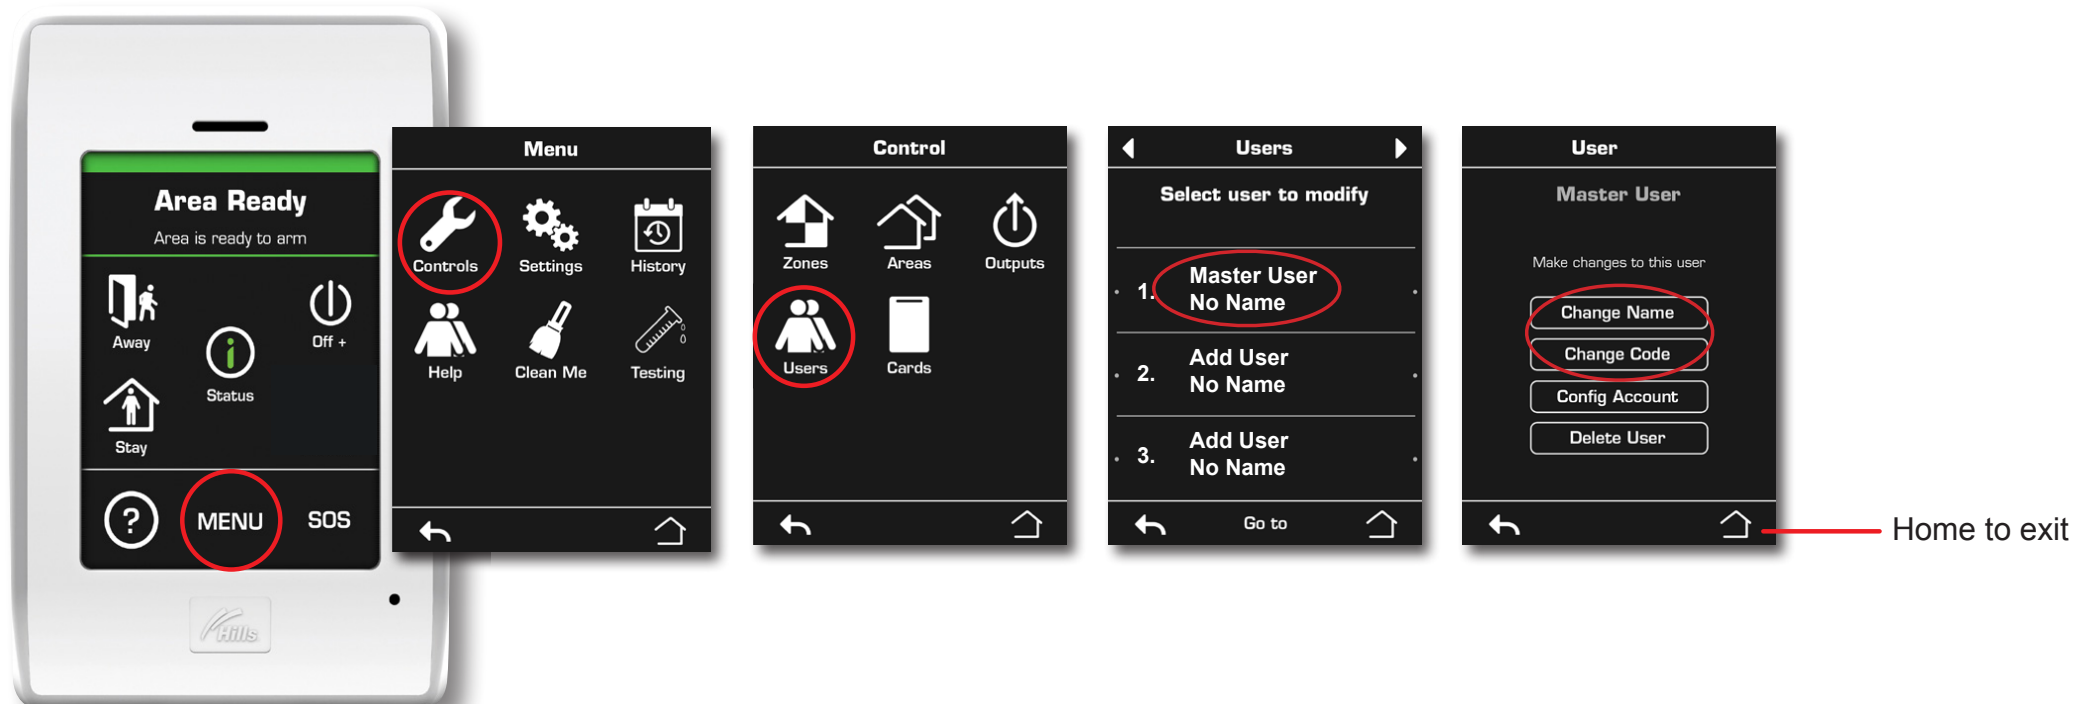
Area Ready
Area is ready to arm
Away
Off +
Status
Stay
?
MENU
SOS
Hills

Menu
Controls
Settings
History
Help
Clean Me
Testing

Control
Zones
Areas
Outputs
Users
Cards

Users
Select user to modify
1. Master User No Name
2. Add User No Name
3. Add User No Name
Go to

User
Master User
Make changes to this user
Change Name
Change Code
Config Account
Delete User

Home to exit